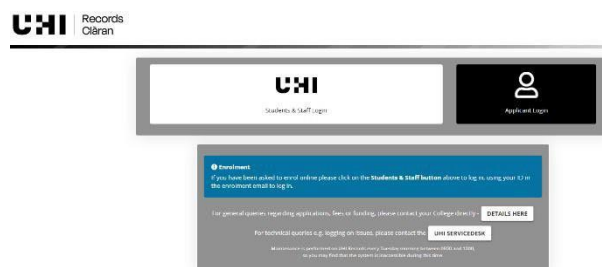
UHI | Records Clàran

UHI

Students & Staff Login

Applicant Login

Enrolment
If you have been asked to enrol online please click on the Students & Staff button above to log in, using your ID in the enrolment email to log in.

For general queries regarding applications, fees or funding, please contact your College directly - DETAILS HERE

For technical queries e.g. logging on issues, please contact the UHI SERVICEDESK

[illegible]
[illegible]